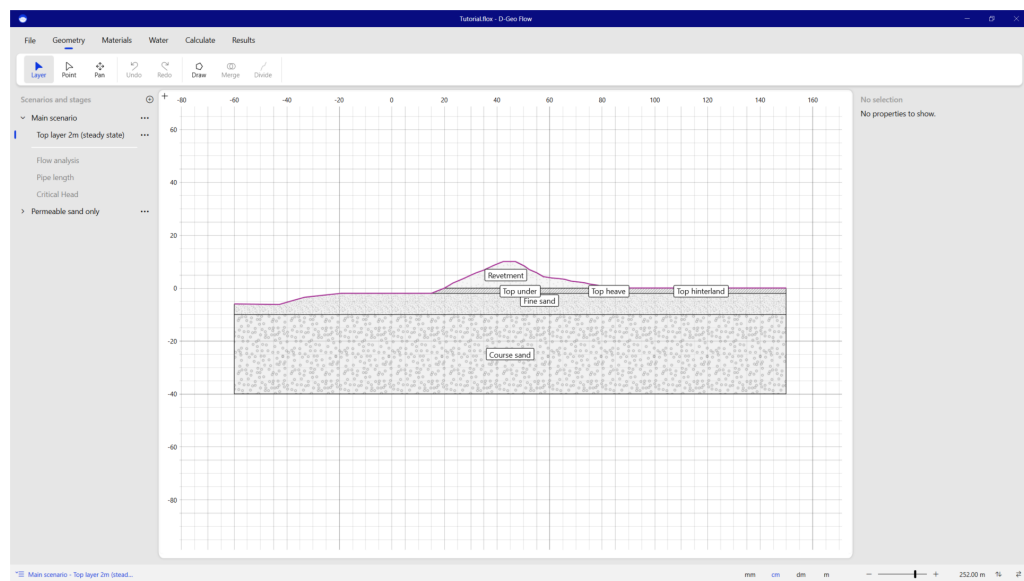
Tutorial.flox - D-Geo Flow

File Geometry Materials Water Calculate Results

Layer Point Pan Undo Redo Draw Merge Divide

Scenarios and stages
Main scenario
Top layer 2m (steady state)
Flow analysis
Pipe length
Critical Head
Permeable sand only

-80 -60 -40 -20 0 20 40 60 80 100 120 140 160

60
40
20
0
-20
-40
-60
-80

Revetment
Top under
Top heave
Top hinterland
Fine sand
Course sand

No selection
No properties to show.

Main scenario - Top layer 2m (stead...

mm cm dm m

252.00 m